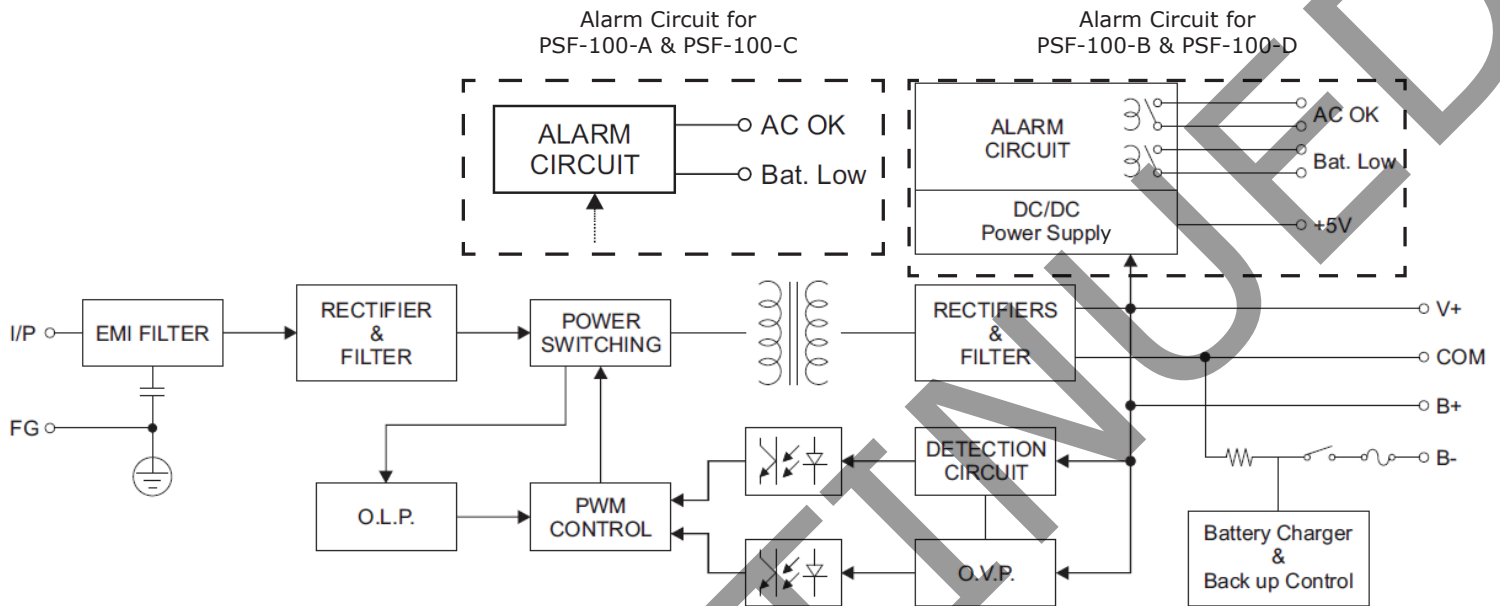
Alarm Circuit for
PSF-100-A & PSF-100-C

Alarm Circuit for
PSF-100-B & PSF-100-D

ALARM CIRCUIT

AC OK

Bat. Low

ALARM CIRCUIT

AC OK

Bat. Low

DC/DC Power Supply

+5V

I/P

EMI FILTER

RECTIFIER & FILTER

POWER SWITCHING

RECTIFIERS & FILTER

V+

COM

B+

B-

FG

DETECTION CIRCUIT

O.L.P.

PWM CONTROL

O.V.P.

Battery Charger & Back up Control

DISCONTINUED